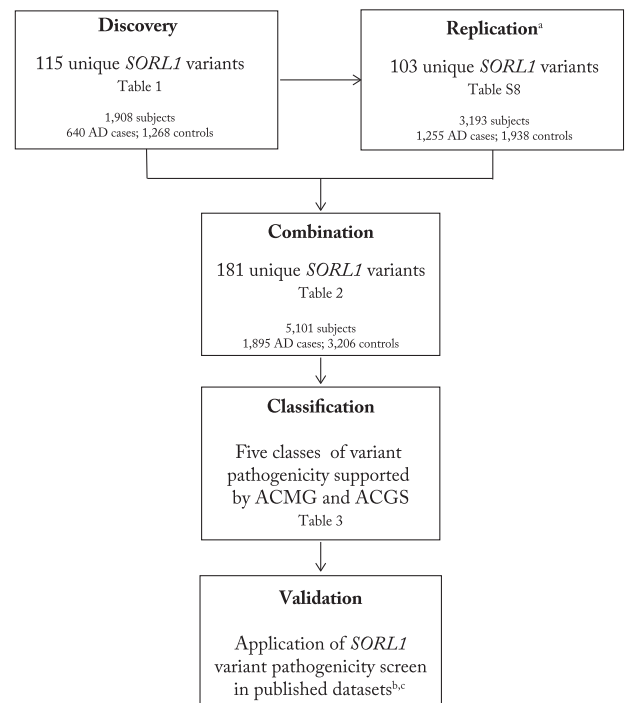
**Discovery**

115 unique *SORL1* variants
Table 1

1,908 subjects
640 AD cases; 1,268 controls

**Replication**$^{a}$

103 unique *SORL1* variants
Table S8

3,193 subjects
1,255 AD cases; 1,938 controls

**Combination**

181 unique *SORL1* variants
Table 2

5,101 subjects
1,895 AD cases; 3,206 controls

**Classification**

Five classes of variant pathogenicity supported by ACMG and ACGS
Table 3

**Validation**

Application of *SORL1* variant pathogenicity screen in published datasets$^{b,c}$